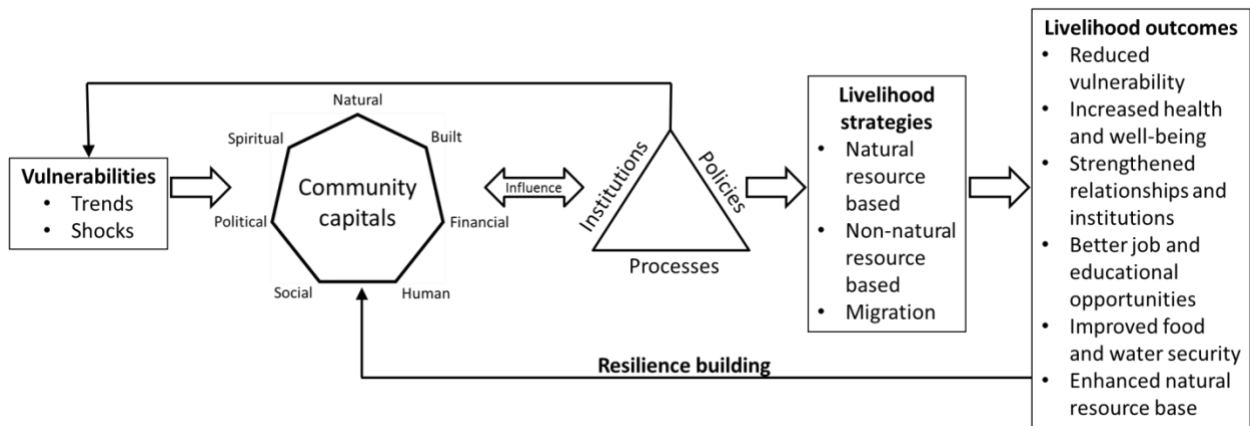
Vulnerabilities
• Trends
• Shocks

Natural
Built
Financial
Human
Social
Political
Spiritual

Community capitals

Influence

Institutions
Policies
Processes

Livelihood strategies
• Natural resource based
• Non-natural resource based
• Migration

Livelihood outcomes
• Reduced vulnerability
• Increased health and well-being
• Strengthened relationships and institutions
• Better job and educational opportunities
• Improved food and water security
• Enhanced natural resource base

Resilience building